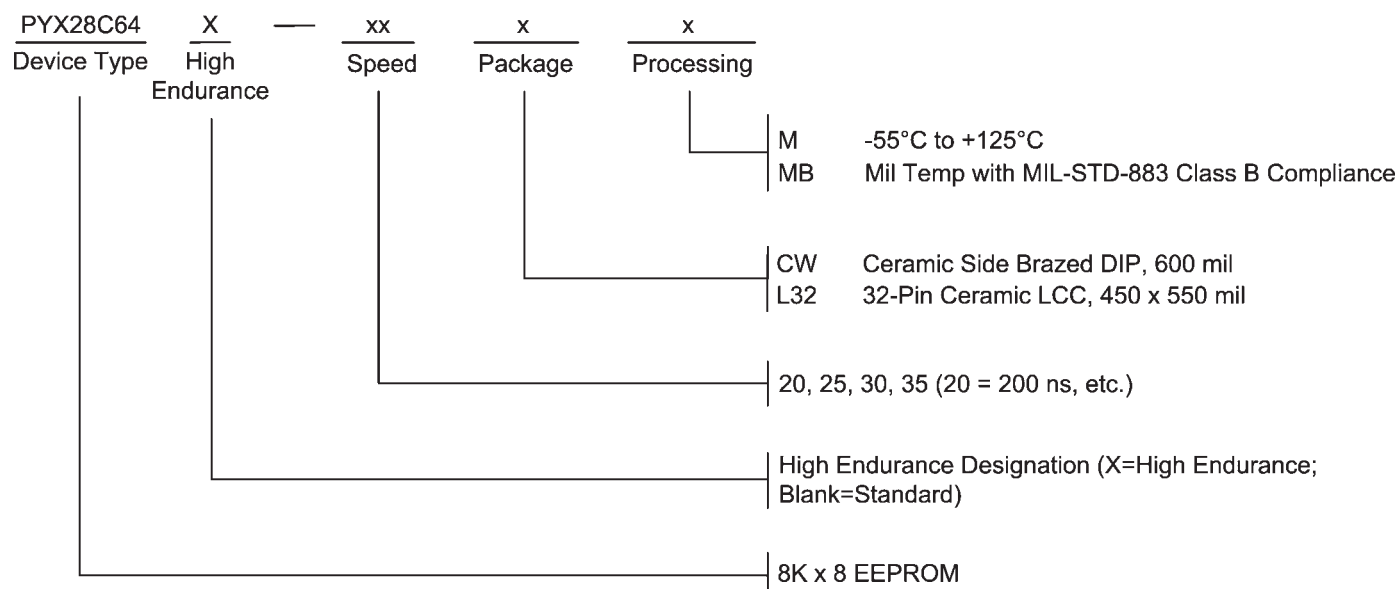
| PYX28C64 | X | — | xx | x | x |
|---|---|---|---|---|---|
| Device Type | High Endurance | | Speed | Package | Processing |

M -55°C to +125°C
MB Mil Temp with MIL-STD-883 Class B Compliance

CW Ceramic Side Brazed DIP, 600 mil
L32 32-Pin Ceramic LCC, 450 x 550 mil

20, 25, 30, 35 (20 = 200 ns, etc.)

High Endurance Designation (X=High Endurance; Blank=Standard)

8K x 8 EEPROM